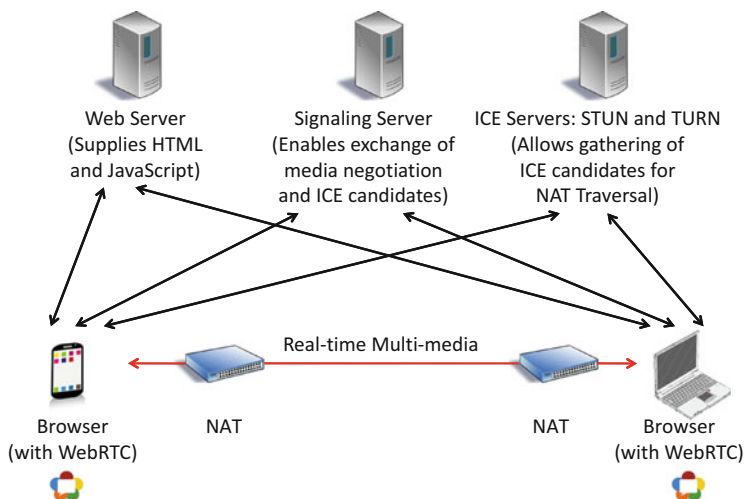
Web Server
(Supplies HTML
and JavaScript)

Signaling Server
(Enables exchange of
media negotiation
and ICE candidates)

ICE Servers: STUN and TURN
(Allows gathering of
ICE candidates for
NAT Traversal)

Real-time Multi-media

Browser
(with WebRTC)

NAT

NAT

Browser
(with WebRTC)